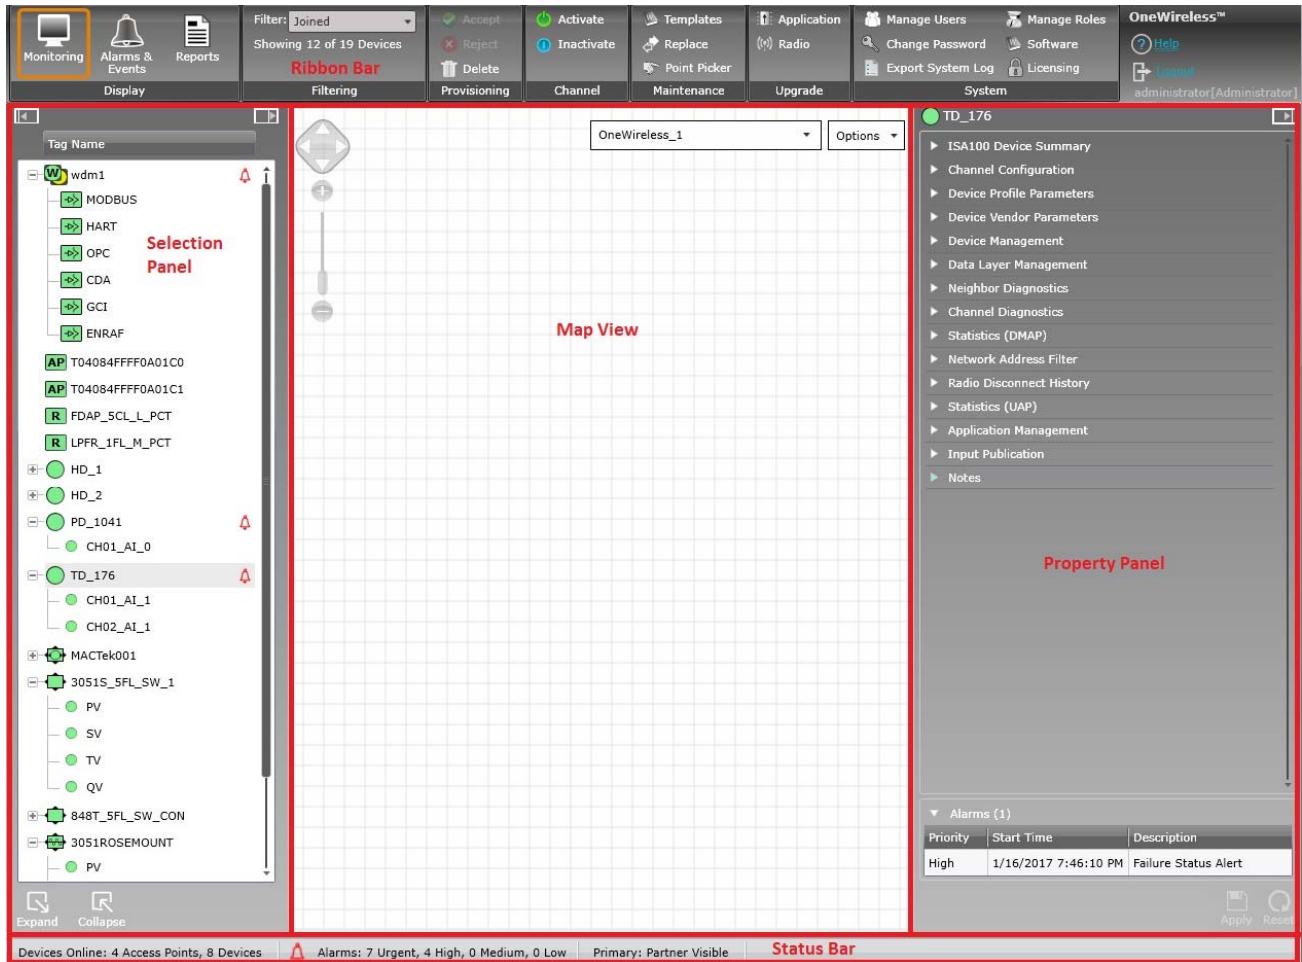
Monitoring Alarms & Events Reports
Display

Filter: Joined
Showing 12 of 19 Devices
Ribbon Bar
Filtering

Accept
Reject
Delete
Provisioning

Activate
Inactivate
Channel

Templates
Replace
Point Picker
Maintenance

Application
Radio
Upgrade

Manage Users
Change Password
Export System Log
Manage Roles
Software
Licensing
System

OneWireless™
Help
Logout
administrator[Administrator]

Tag Name
wdm1
MODBUS
HART
OPC
CDA
GCI
ENRAF
T04084FFFF0A01C0
T04084FFFF0A01C1
FDAP_5CL_L_PCT
LPFR_1FL_M_PCT
HD_1
HD_2
PD_1041
CH01_AI_0
TD_176
CH01_AI_1
CH02_AI_1
MACTek001
3051S_5FL_SW_1
PV
SV
TV
QV
848T_5FL_SW_CON
3051ROSEMOUNT
PV

Selection Panel

Expand Collapse

OneWireless_1
Options

Map View

TD_176
ISA100 Device Summary
Channel Configuration
Device Profile Parameters
Device Vendor Parameters
Device Management
Data Layer Management
Neighbor Diagnostics
Channel Diagnostics
Statistics (DMAP)
Network Address Filter
Radio Disconnect History
Statistics (UAP)
Application Management
Input Publication
Notes

Property Panel

Alarms (1)

| Priority | Start Time | Description |
|---|---|---|
| High | 1/16/2017 7:46:10 PM | Failure Status Alert |

Apply Reset

Devices Online: 4 Access Points, 8 Devices
Alarms: 7 Urgent, 4 High, 0 Medium, 0 Low
Primary: Partner Visible
Status Bar